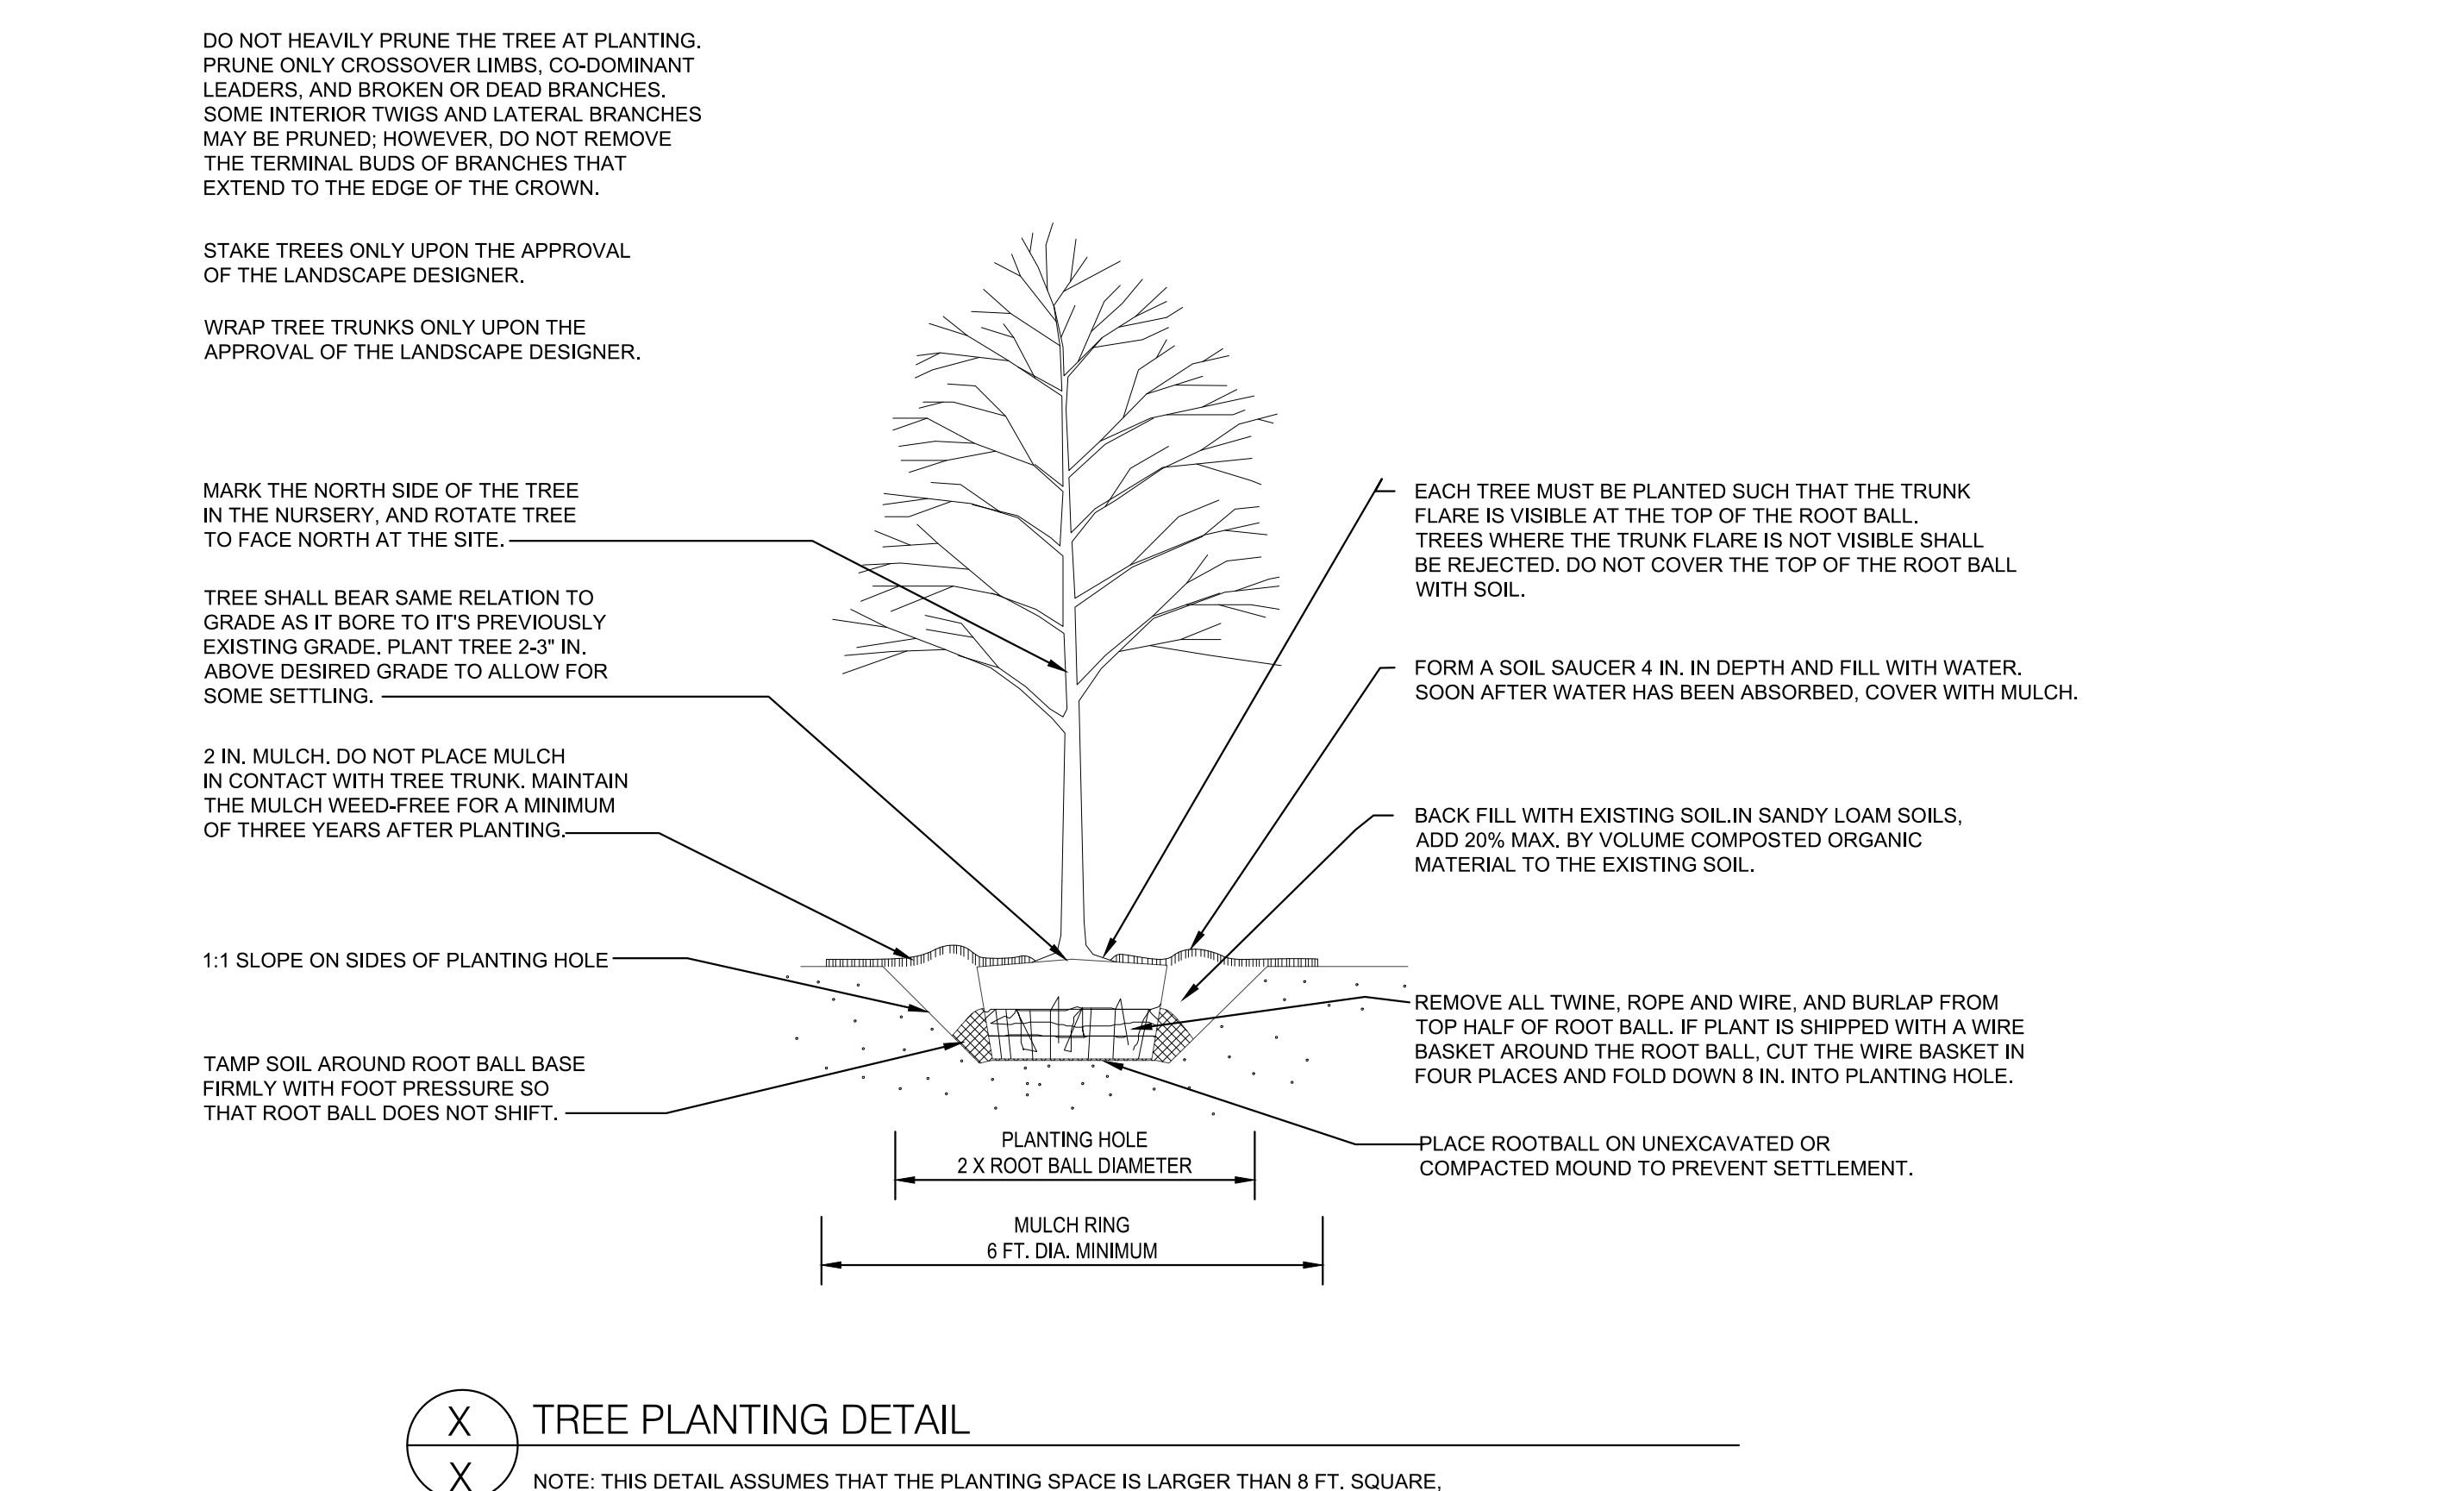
DO NOT HEAVILY PRUNE THE TREE AT PLANTING. PRUNE ONLY CROSSOVER LIMBS, CO-DOMINANT LEADERS, AND BROKEN OR DEAD BRANCHES. SOME INTERIOR TWIGS AND LATERAL BRANCHES MAY BE PRUNED; HOWEVER, DO NOT REMOVE THE TERMINAL BUDS OF BRANCHES THAT EXTEND TO THE EDGE OF THE CROWN.

STAKE TREES ONLY UPON THE APPROVAL OF THE LANDSCAPE DESIGNER.

WRAP TREE TRUNKS ONLY UPON THE APPROVAL OF THE LANDSCAPE DESIGNER.

MARK THE NORTH SIDE OF THE TREE IN THE NURSERY, AND ROTATE TREE TO FACE NORTH AT THE SITE.

TREE SHALL BEAR SAME RELATION TO GRADE AS IT BORE TO IT'S PREVIOUSLY EXISTING GRADE. PLANT TREE 2-3" IN. ABOVE DESIRED GRADE TO ALLOW FOR SOME SETTLING.

2 IN. MULCH. DO NOT PLACE MULCH IN CONTACT WITH TREE TRUNK. MAINTAIN THE MULCH WEED-FREE FOR A MINIMUM OF THREE YEARS AFTER PLANTING.

1:1 SLOPE ON SIDES OF PLANTING HOLE

TAMP SOIL AROUND ROOT BALL BASE FIRMLY WITH FOOT PRESSURE SO THAT ROOT BALL DOES NOT SHIFT.

EACH TREE MUST BE PLANTED SUCH THAT THE TRUNK FLARE IS VISIBLE AT THE TOP OF THE ROOT BALL. TREES WHERE THE TRUNK FLARE IS NOT VISIBLE SHALL BE REJECTED. DO NOT COVER THE TOP OF THE ROOT BALL WITH SOIL.

FORM A SOIL SAUCER 4 IN. IN DEPTH AND FILL WITH WATER. SOON AFTER WATER HAS BEEN ABSORBED, COVER WITH MULCH.

BACK FILL WITH EXISTING SOIL.IN SANDY LOAM SOILS, ADD 20% MAX. BY VOLUME COMPOSTED ORGANIC MATERIAL TO THE EXISTING SOIL.

REMOVE ALL TWINE, ROPE AND WIRE, AND BURLAP FROM TOP HALF OF ROOT BALL. IF PLANT IS SHIPPED WITH A WIRE BASKET AROUND THE ROOT BALL, CUT THE WIRE BASKET IN FOUR PLACES AND FOLD DOWN 8 IN. INTO PLANTING HOLE.

PLANTING HOLE
2 X ROOT BALL DIAMETER

PLACE ROOTBALL ON UNEXCAVATED OR COMPACTED MOUND TO PREVENT SETTLEMENT.

MULCH RING
6 FT. DIA. MINIMUM

X
X
TREE PLANTING DETAIL

NOTE: THIS DETAIL ASSUMES THAT THE PLANTING SPACE IS LARGER THAN 8 FT. SQUARE,